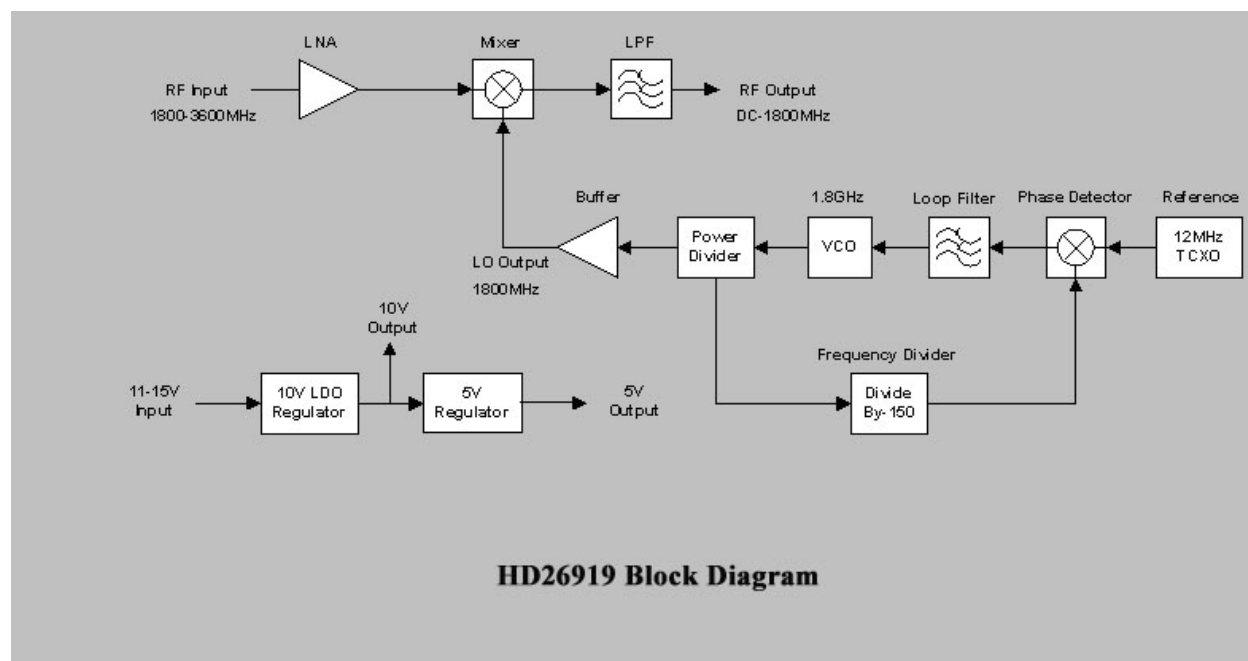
LNA

Mixer

LPF

RF Input
1800-3600MHz

RF Output
DC-1800MHz

Buffer

1.8GHz

Loop Filter

Phase Detector

Reference

Power Divider

VCO

12MHz TCXO

LO Output
1800MHz

10V
Output

Frequency Divider

11-15V
Input

10V LDO
Regulator

5V
Regulator

5V
Output

Divide
By-150

HD26919 Block Diagram